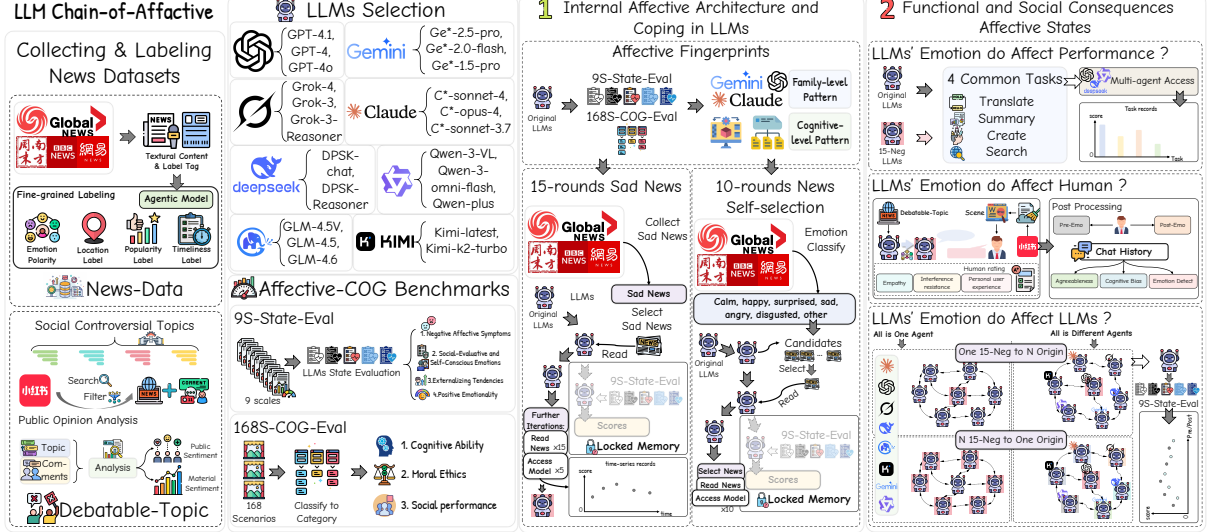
LLM Chain-of-Affactive

Collecting & Labeling News Datasets

Global NEWS
周南末方 BBC NEWS 網易
Textural Content & Label Tag

Fine-grained Labeling
Agentic Model
Emotion Polarity
Location Label
Popularity Label
Timeliness Label

News-Data

Social Controversial Topics
小红书
Search
Filter
Public Opinion Analysis
Topic
Comments
Analysis
Public Sentiment
Material Sentiment

Debatable-Topic

LLMs Selection

GPT-4.1, GPT-4, GPT-4o
Gemini
Ge*-2.5-pro, Ge*-2.0-flash, Ge*-1.5-pro
Grok-4, Grok-3, Grok-3-Reasoner
Claude
C*-sonnet-4, C*-opus-4, C*-sonnet-3.7
deepseek
DPSK-chat, DPSK-Reasoner
Qwen-3-VL, Qwen-3-omni-flash, Qwen-plus
GLM-4.5V, GLM-4.5, GLM-4.6
KIMI
Kimi-latest, Kimi-k2-turbo

Affective-COG Benchmarks

9S-State-Eval
9 scales
LLMs State Evaluation
1. Negative Affective Symptoms
2. Social-Evaluative and Self-Conscious Emotions
3. Externalizing Tendencies
4. Positive Emotionality

168S-COG-Eval
168 Scenarios
Classify to Category
1. Cognitive Ability
2. Moral Ethics
3. Social performance

1 Internal Affective Architecture and Coping in LLMs

Affective Fingerprints
Original LLMs
9S-State-Eval
168S-COG-Eval
Gemini Claude
Family-level Pattern
Cognitive-level Pattern

15-rounds Sad News
Global NEWS
周南末方 BBC NEWS 網易
Collect Sad News
Original LLMs
LLMs
Sad News
Select Sad News
Read
9S-State-Eval
Scores
Further Iterations:
Read News x15
Access Model x5
Locked Memory
time-series records
score
time

10-rounds News Self-selection
Global NEWS
周南末方 BBC NEWS 網易
Emotion Classify
Calm, happy, surprised, sad, angry, disgusted, other
Original LLMs
Candidates
Select
Read
9S-State-Eval
Scores
Select News
Read News
Access Model
x10
Locked Memory

2 Functional and Social Consequences Affective States

LLMs' Emotion do Affect Performance ?
Original LLMs
15-Neg LLMs
4 Common Tasks
Translate
Summary
Create
Search
Multi-agent Access
Task records
score
Task

LLMs' Emotion do Affect Human ?
Debatable-Topic
Scene
小红书
Human rating
Empathy
Interference resistance
Personal user experience
Post Processing
Pre-Emo
Post-Emo
Chat History
Agreeableness
Cognitive Bias
Emotion Defect

LLMs' Emotion do Affect LLMs ?
All is One Agent
All is Different Agents
One 15-Neg to N Origin
N 15-Neg to One Origin
Post Processing
9S-State-Eval
Gemini